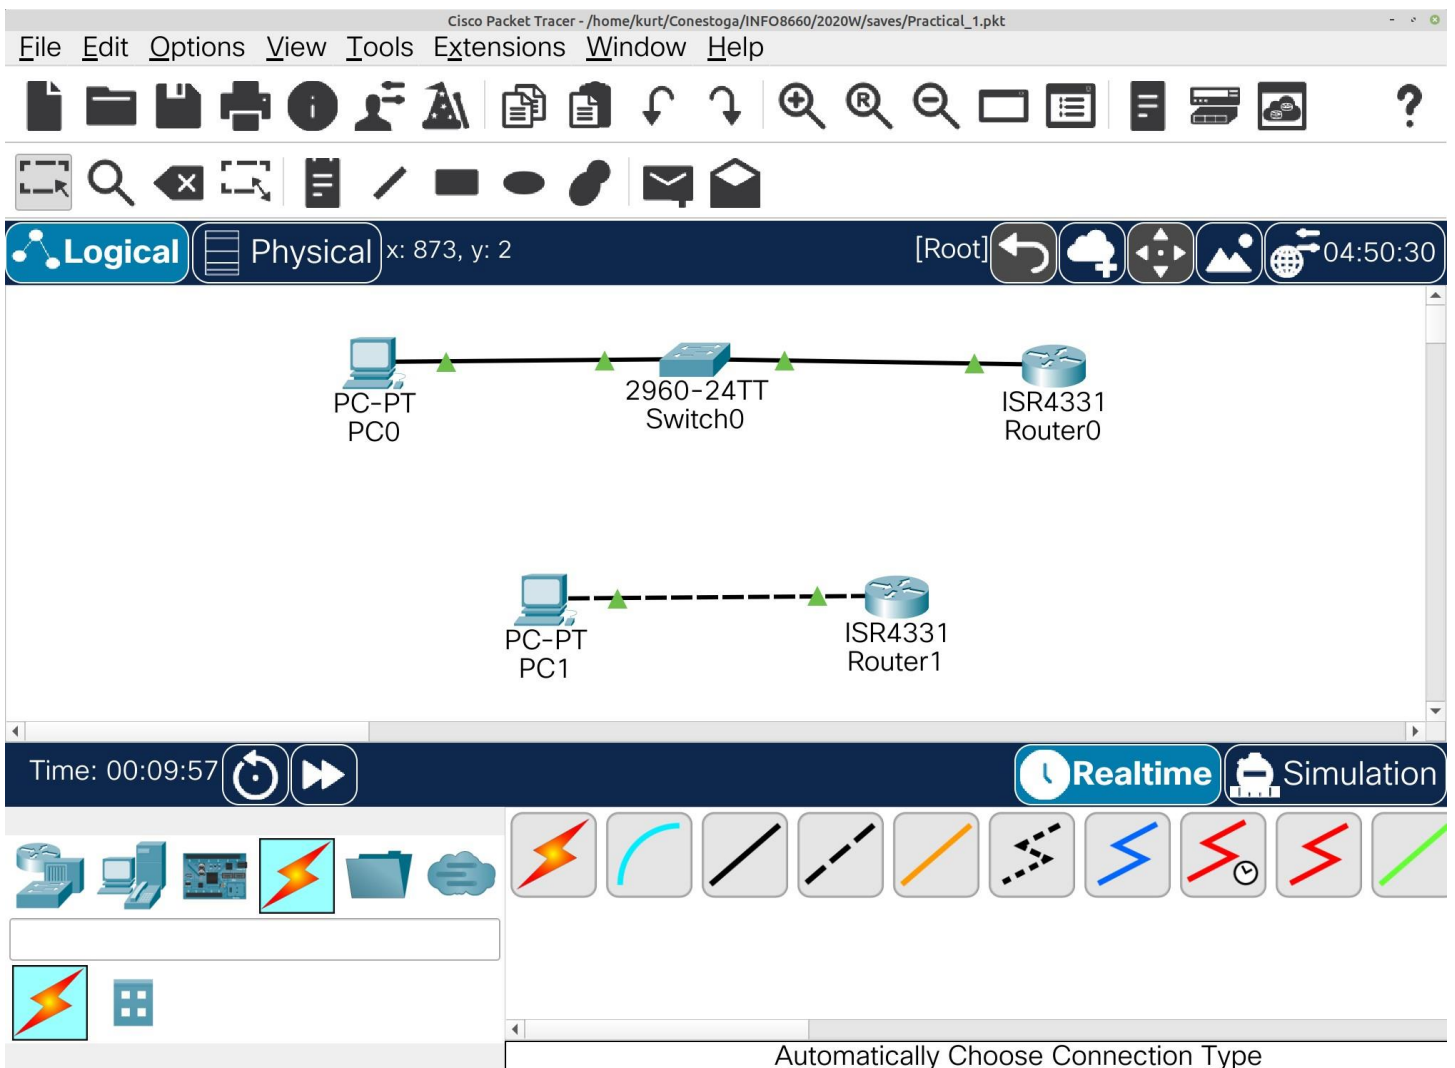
Cisco Packet Tracer - /home/kurt/Conestoga/INFO8660/2020W/saves/Practical_1.pkt

File Edit Options View Tools Extensions Window Help

?

Logical Physical x: 873, y: 2 [Root] 04:50:30

PC-PT
PC0

2960-24TT
Switch0

ISR4331
Router0

PC-PT
PC1

ISR4331
Router1

Time: 00:09:57

Realtime Simulation

Automatically Choose Connection Type